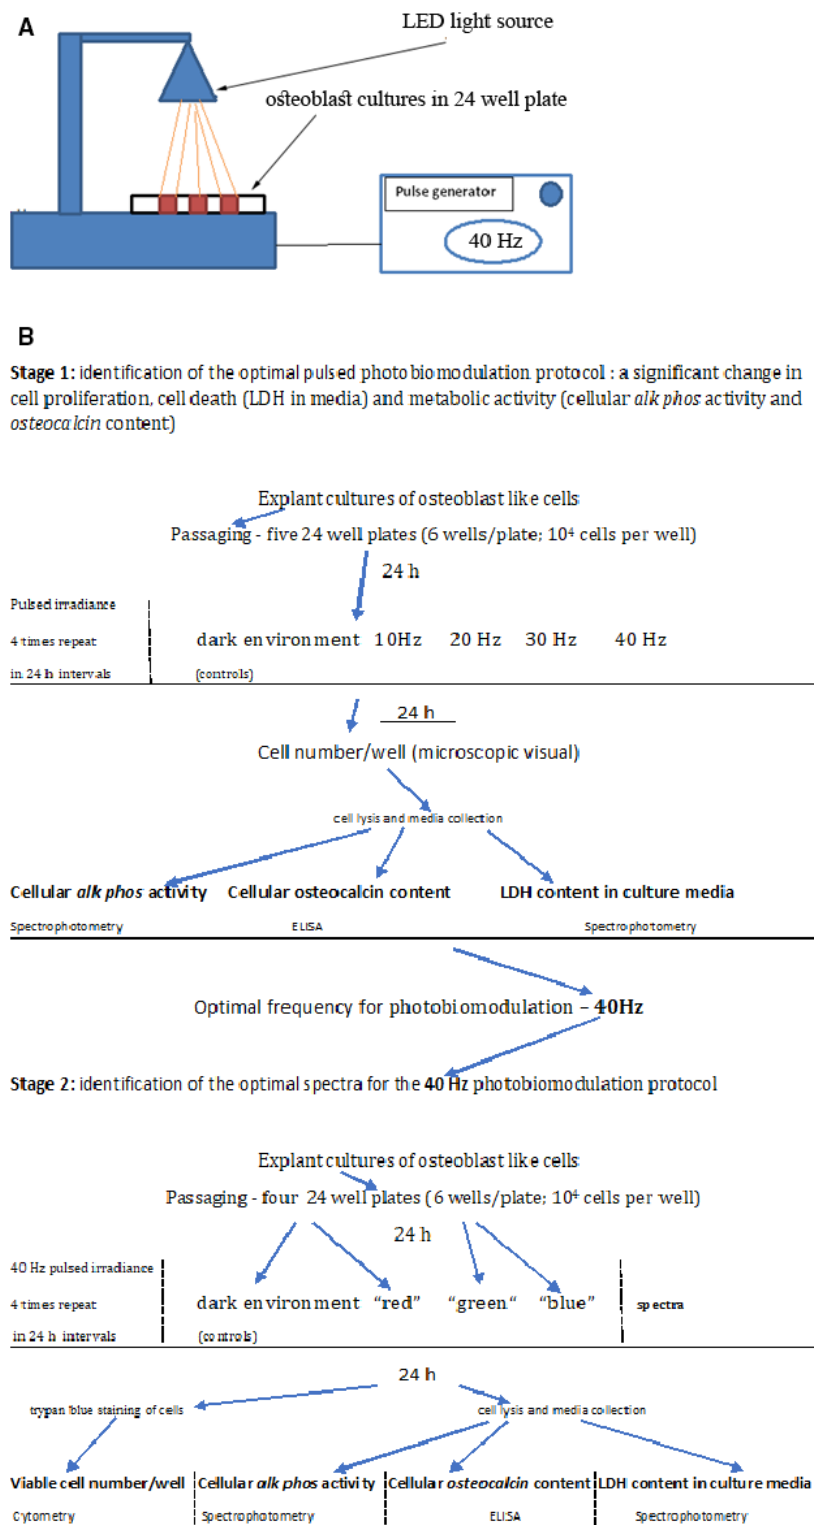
A

LED light source

osteoblast cultures in 24 well plate

Pulse generator

40 Hz

B

Stage 1: identification of the optimal pulsed photobiomodulation protocol : a significant change in cell proliferation, cell death (LDH in media) and metabolic activity (cellular alk phos activity and osteocalcin content)

Explant cultures of osteoblast like cells

Passaging - five 24 well plates (6 wells/plate; $10^4$ cells per well)

24 h

Pulsed irradiance
4 times repeat
in 24 h intervals

dark environment 10Hz 20 Hz 30 Hz 40 Hz
(controls)

24 h

Cell number/well (microscopic visual)

cell lysis and media collection

Cellular alk phos activity
Spectrophotometry

Cellular osteocalcin content
ELISA

LDH content in culture media
Spectrophotometry

Optimal frequency for photobiomodulation – 40Hz

Stage 2: identification of the optimal spectra for the 40 Hz photobiomodulation protocol

Explant cultures of osteoblast like cells

Passaging - four 24 well plates (6 wells/plate; $10^4$ cells per well)

24 h

40 Hz pulsed irradiance
4 times repeat
in 24 h intervals

dark environment "red" "green" "blue"
(controls)

spectra

24 h

trypan blue staining of cells

cell lysis and media collection

Viable cell number/well
Cytometry

Cellular alk phos activity
Spectrophotometry

Cellular osteocalcin content
ELISA

LDH content in culture media
Spectrophotometry